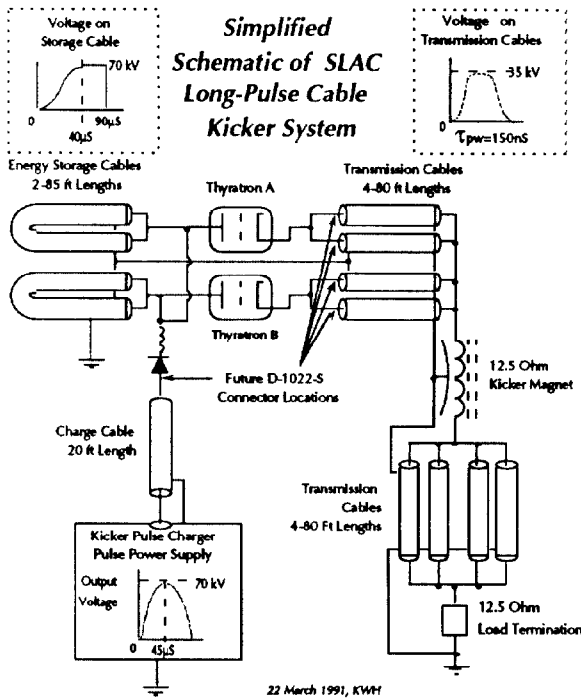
Voltage on Storage Cable

70 kV

0

90µS

40µS

Simplified Schematic of SLAC Long-Pulse Cable Kicker System

Voltage on Transmission Cables

35 kV

0

$\tau_{pw}$=150nS

Energy Storage Cables 2-85 ft Lengths

Thyratron A

Transmission Cables 4-80 ft Lengths

Thyratron B

12.5 Ohm Kicker Magnet

Future D-1022-S Connector Locations

Charge Cable 20 ft Length

Transmission Cables 4-80 Ft Lengths

Kicker Pulse Charger Pulse Power Supply

Output Voltage

70 kV

0

45µS

12.5 Ohm Load Termination

22 March 1991, KWH